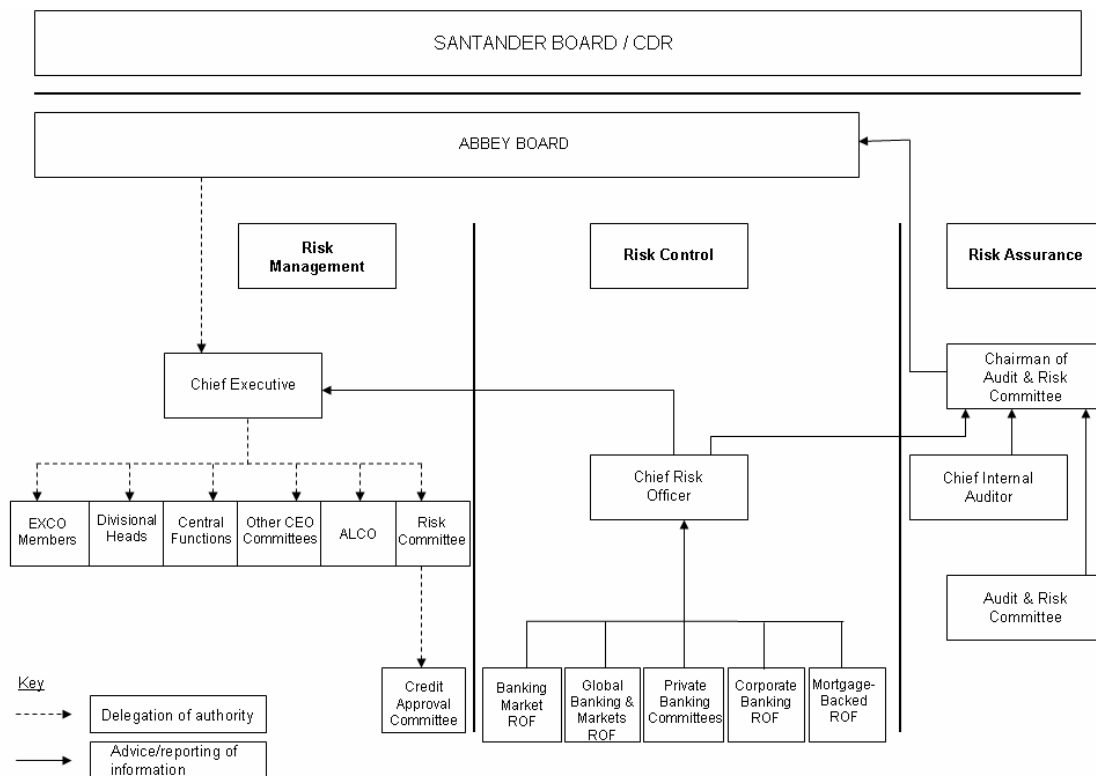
SANTANDER BOARD / CDR

ABBEY BOARD

Risk Management

Risk Control

Risk Assurance

Chief Executive

EXCO Members

Divisional Heads

Central Functions

Other CEO Committees

ALCO

Risk Committee

Credit Approval Committee

Chief Risk Officer

Banking Market ROF

Global Banking & Markets ROF

Private Banking Committees

Corporate Banking ROF

Mortgage-Backed ROF

Chairman of Audit & Risk Committee

Chief Internal Auditor

Audit & Risk Committee

Key

Delegation of authority

Advice/reporting of information